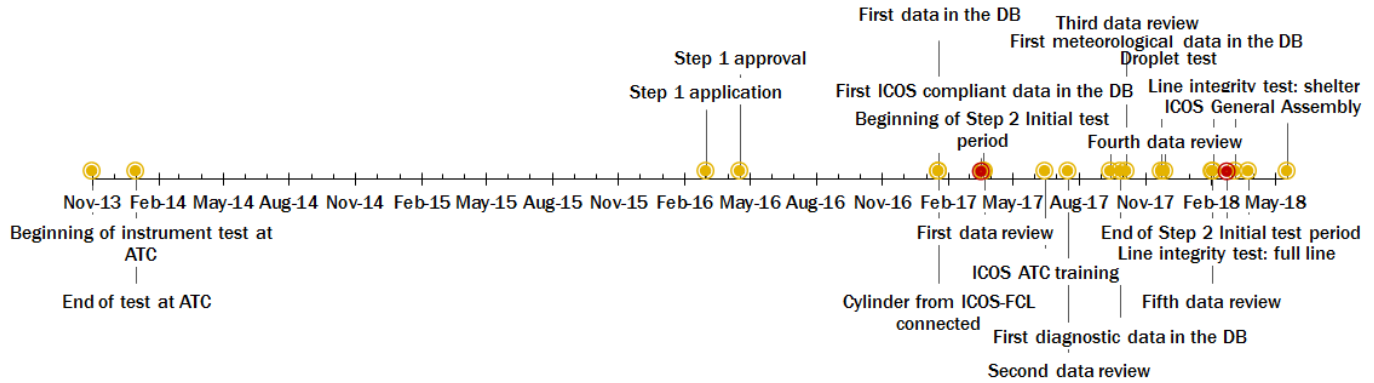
First data in the DB

Third data review

First meteorological data in the DB

Droplet test

Step 1 approval

Step 1 application

First ICOS compliant data in the DB

Line integrity test: shelter

ICOS General Assembly

Beginning of Step 2 Initial test period

Fourth data review

Nov-13 Feb-14 May-14 Aug-14 Nov-14 Feb-15 May-15 Aug-15 Nov-15 Feb-16 May-16 Aug-16 Nov-16 Feb-17 May-17 Aug-17 Nov-17 Feb-18 May-18

Beginning of instrument test at ATC

End of test at ATC

First data review

ICOS ATC training

Cylinder from ICOS-FCL connected

First diagnostic data in the DB

Second data review

End of Step 2 Initial test period

Line integrity test: full line

Fifth data review